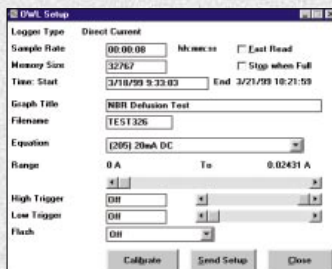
OWL Setup

Logger Type Direct Current
Sample Rate 00:00:08 hh:mm:ss
Fast Read
Memory Size 32767
Stop when Full
Time: Start 3/18/99 9:33:03 End 3/21/99 10:21:59

Graph Title NBR Defusion Test
Filename TEST326

Equation (205) 20mA DC

Range 0 A To 0.02431 A

High Trigger Off
Low Trigger Off
Flash Off

Calibrate Send Setup Close